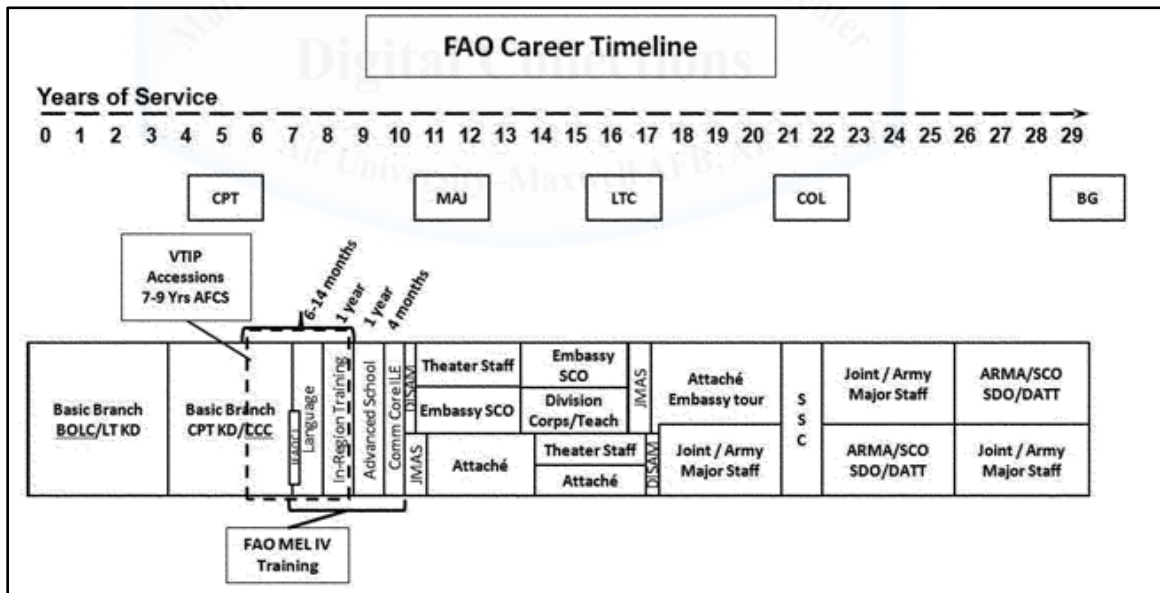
FAO Career Timeline

Years of Service

0 1 2 3 4 5 6 7 8 9 10 11 12 13 14 15 16 17 18 19 20 21 22 23 24 25 26 27 28 29

CPT

MAJ

LTC

COL

BG

VTIP Accessions 7-9 Yrs AFCS

6-14 months

1 year

1 year

4 months

Basic Branch BOLC/LT KD

Basic Branch CPT KD/CCC

FAOBC

Language

In-Region Training

Advanced School

Comm Core ILE

DISAM

JMAS

Theater Staff

Embassy SCO

Attaché

Embassy SCO

Division Corps/Teach

Theater Staff

Attaché

JMAS

DISAM

Attaché Embassy tour

Joint / Army Major Staff

S S C

Joint / Army Major Staff

ARMA/SCO SDO/DATT

ARMA/SCO SDO/DATT

Joint / Army Major Staff

FAO MEL IV Training